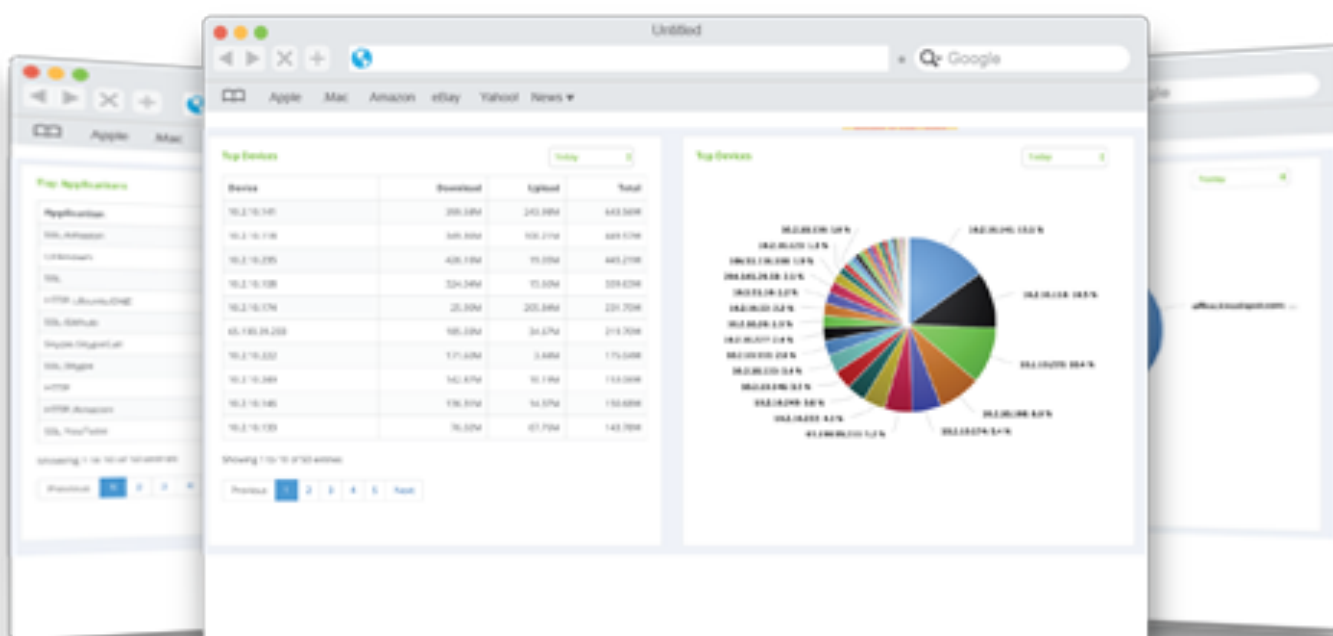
Apple Mac

Top Applications

Application

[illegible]

Previous 1 2 3

Untitled

Google

Apple Mac Amazon eBay Yahoo! News ▾

Top Devices

Today

| Device | Download | Upload | Total |
|---|---|---|---|
| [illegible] | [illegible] | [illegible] | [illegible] |
| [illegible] | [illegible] | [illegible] | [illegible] |
| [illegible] | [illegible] | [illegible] | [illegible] |
| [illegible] | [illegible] | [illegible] | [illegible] |
| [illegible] | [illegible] | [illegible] | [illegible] |
| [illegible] | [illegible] | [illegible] | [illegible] |
| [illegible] | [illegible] | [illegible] | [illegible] |
| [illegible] | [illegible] | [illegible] | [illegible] |
| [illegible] | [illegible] | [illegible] | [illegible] |
| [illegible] | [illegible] | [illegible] | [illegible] |

Showing 1 to 10 of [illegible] entries

Previous 1 2 3 4 5 Next

Top Devices

Today

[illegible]

Today